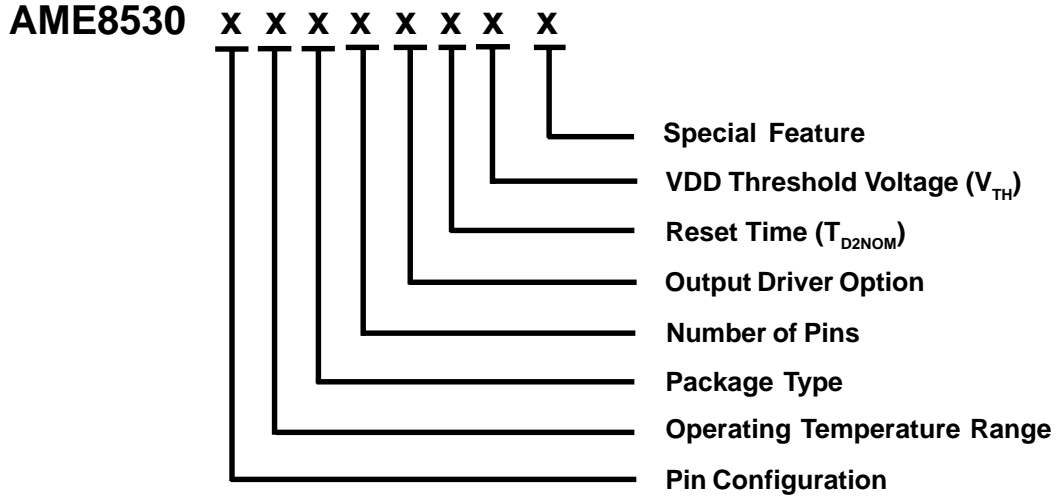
AME8530 x x x x x x x x

Special Feature

VDD Threshold Voltage ($V_{TH}$)

Reset Time ($T_{D2NOM}$)

Output Driver Option

Number of Pins

Package Type

Operating Temperature Range

Pin Configuration